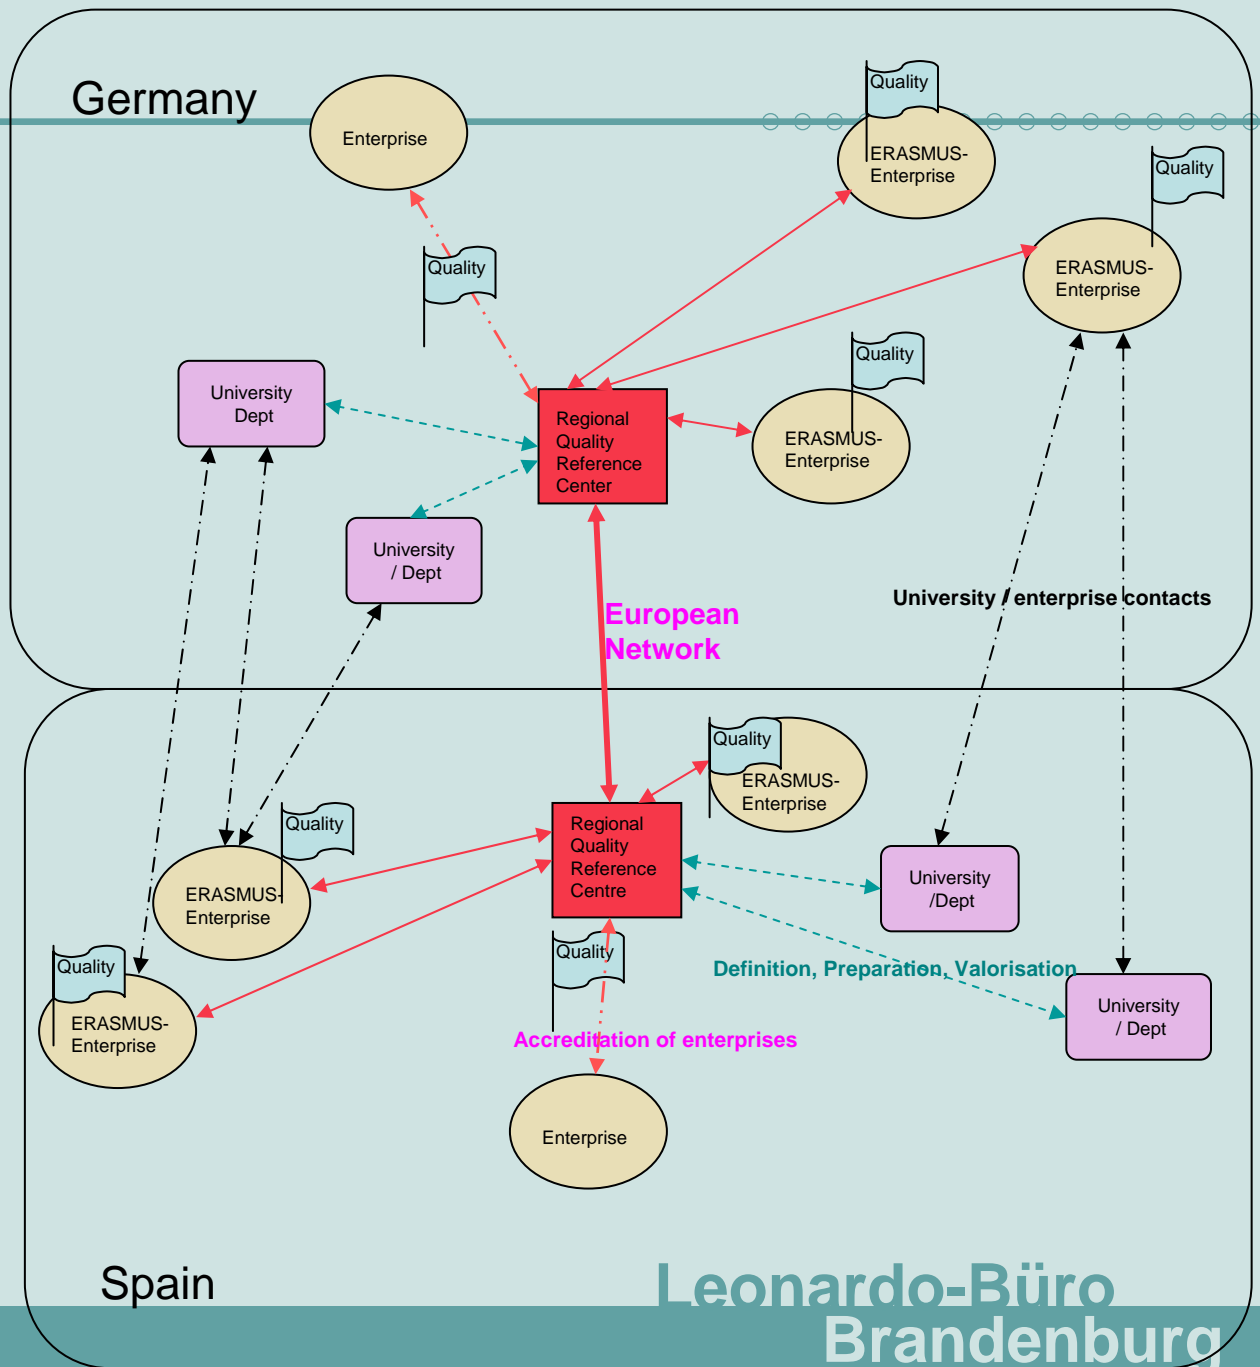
Germany

Enterprise

Quality

ERASMUS-Enterprise

Quality

ERASMUS-Enterprise

Quality

University Dept

Regional Quality Reference Center

Quality

ERASMUS-Enterprise

University / Dept

European Network

University / enterprise contacts

Quality

ERASMUS-Enterprise

Quality

ERASMUS-Enterprise

Regional Quality Reference Centre

University /Dept

Quality

ERASMUS-Enterprise

Quality

Definition, Preparation, Valorisation

University / Dept

Accreditation of enterprises

Enterprise

Spain

Leonardo-Büro Brandenburg